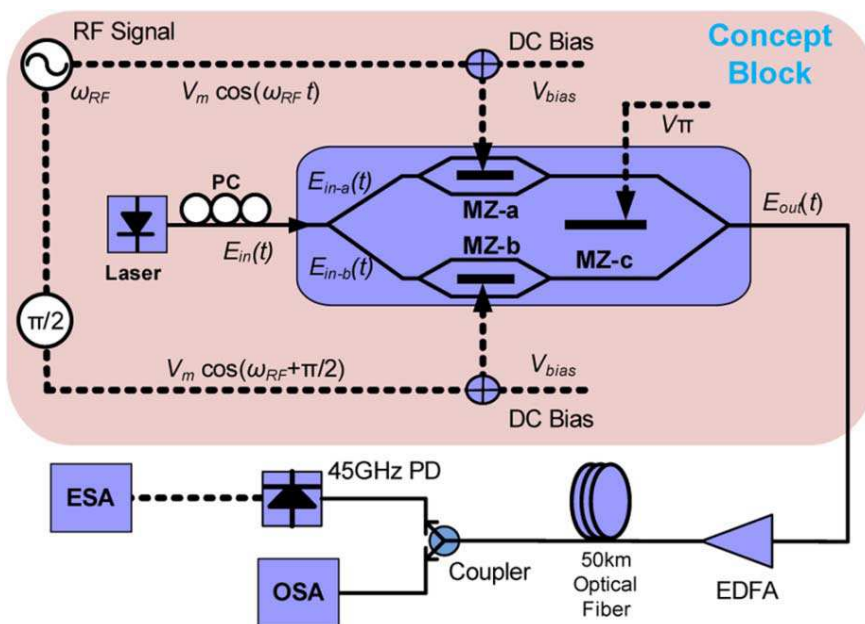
RF Signal

$\omega_{RF}$

DC Bias

Concept Block

$V_m \cos(\omega_{RF} t)$

$V_{bias}$

$V\pi$

PC

$E_{in-a}(t)$

MZ-a

$E_{out}(t)$

Laser

$E_{in}(t)$

MZ-b

MZ-c

$E_{in-b}(t)$

π/2

$V_m \cos(\omega_{RF}+\pi/2)$

$V_{bias}$

DC Bias

ESA

45GHz PD

Coupler

50km Optical Fiber

EDFA

OSA